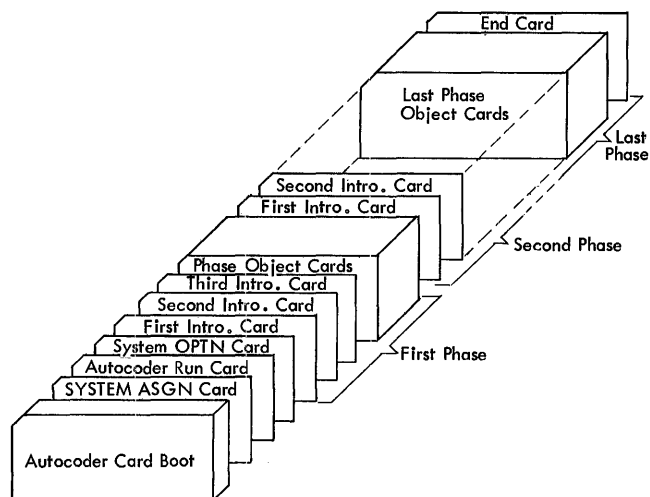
End Card

Last Phase Object Cards

Last Phase

Second Intro. Card

First Intro. Card

Second Phase

Phase Object Cards

Third Intro. Card

Second Intro. Card

First Intro. Card

System OPTN Card

Autocoder Run Card

SYSTEM ASGN Card

First Phase

Autocoder Card Boot